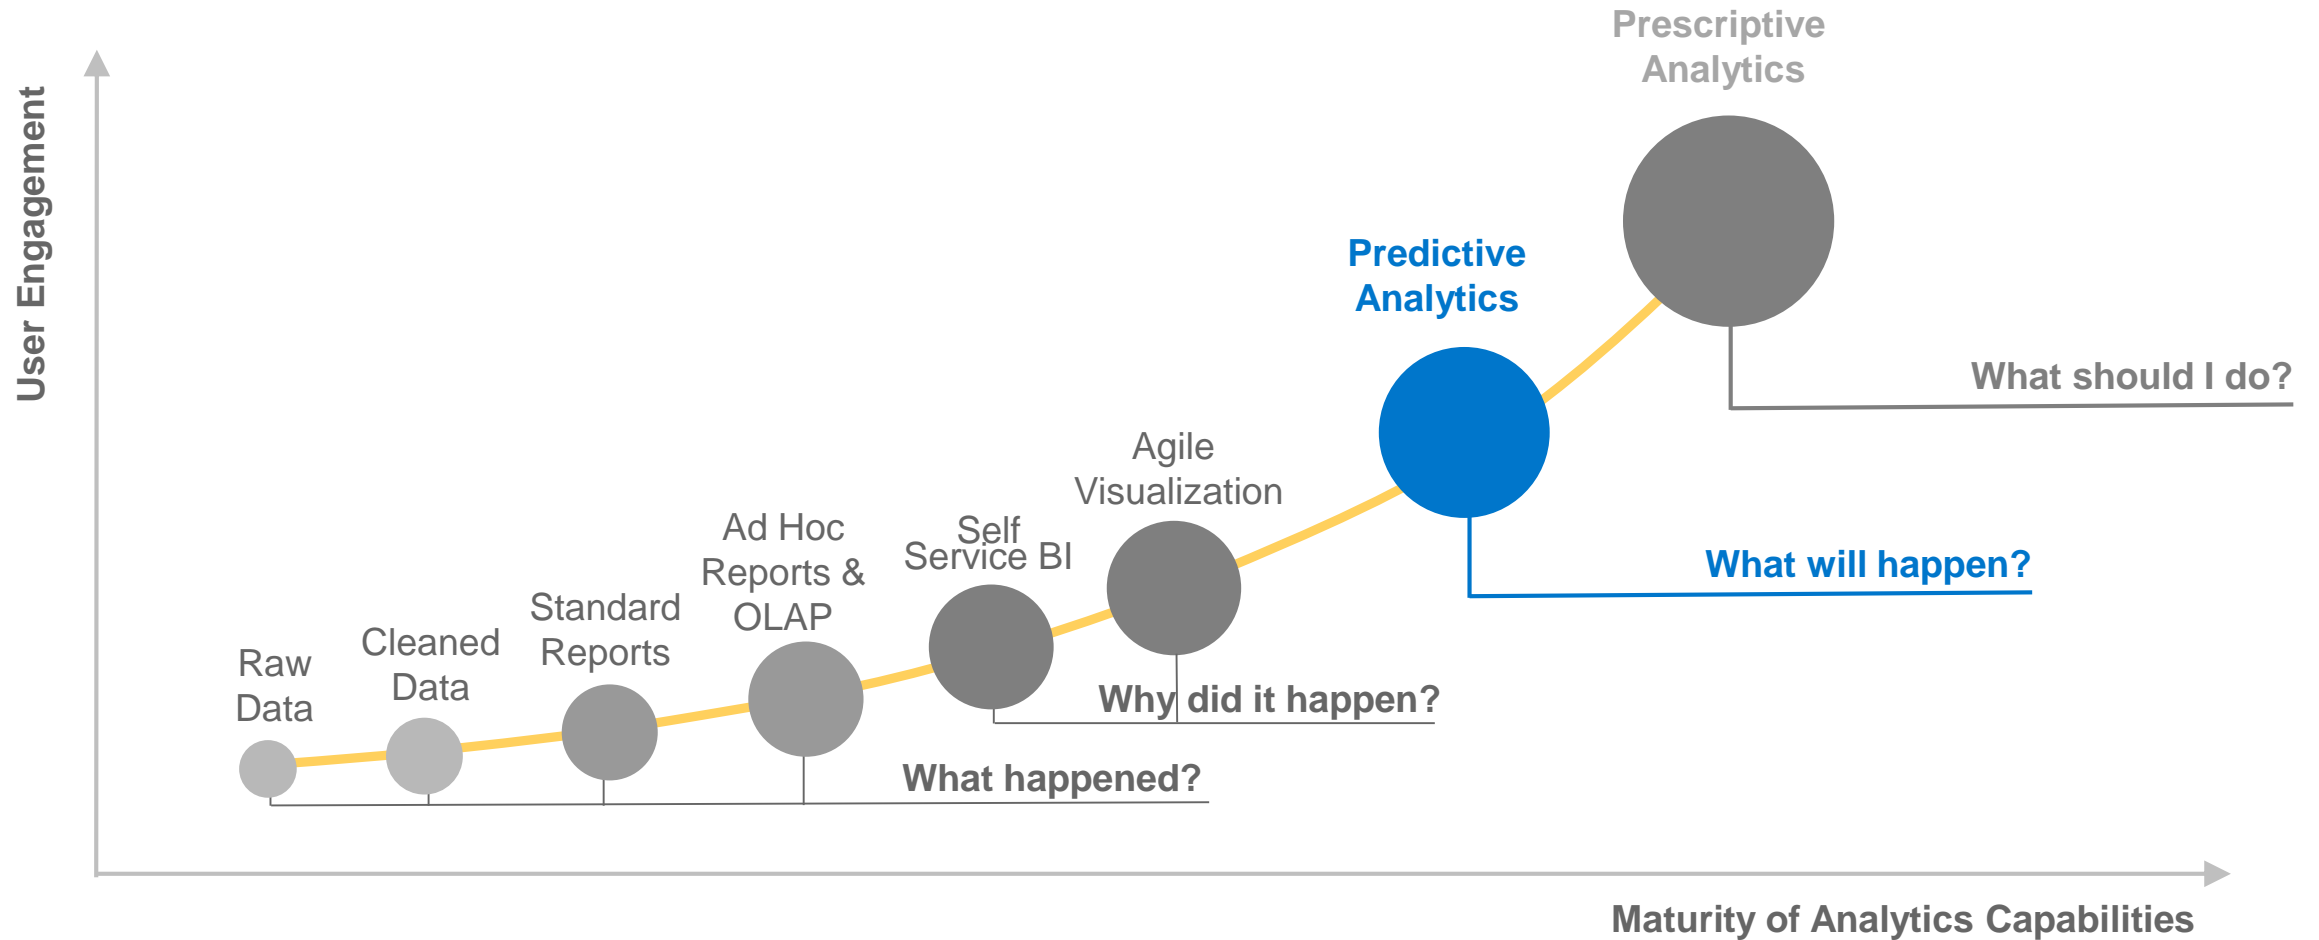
User Engagement

Prescriptive Analytics

Predictive Analytics

What should I do?

Agile Visualization

Self Service BI

Ad Hoc Reports & OLAP

What will happen?

Standard Reports

Cleaned Data

Raw Data

Why did it happen?

What happened?

Maturity of Analytics Capabilities